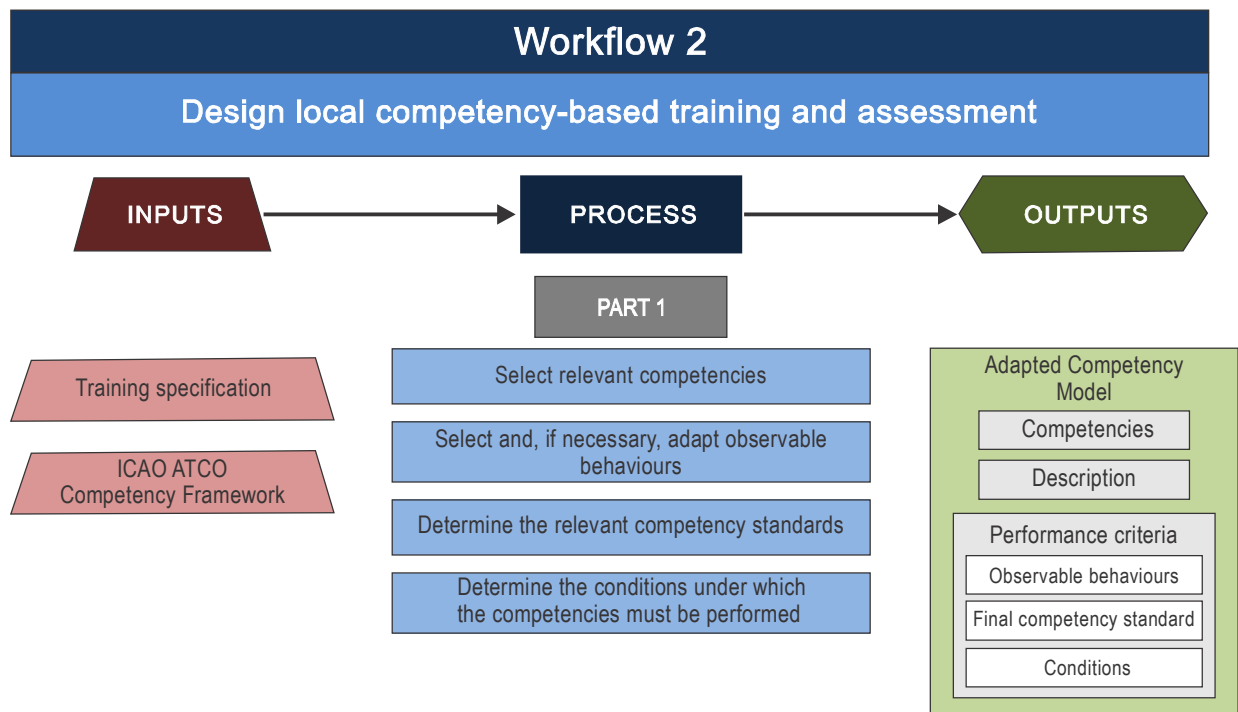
Workflow 2

Design local competency-based training and assessment

INPUTS

PROCESS

OUTPUTS

PART 1

Training specification

ICAO ATCO Competency Framework

Select relevant competencies

Select and, if necessary, adapt observable behaviours

Determine the relevant competency standards

Determine the conditions under which the competencies must be performed

Adapted Competency Model

Competencies

Description

Performance criteria

Observable behaviours

Final competency standard

Conditions